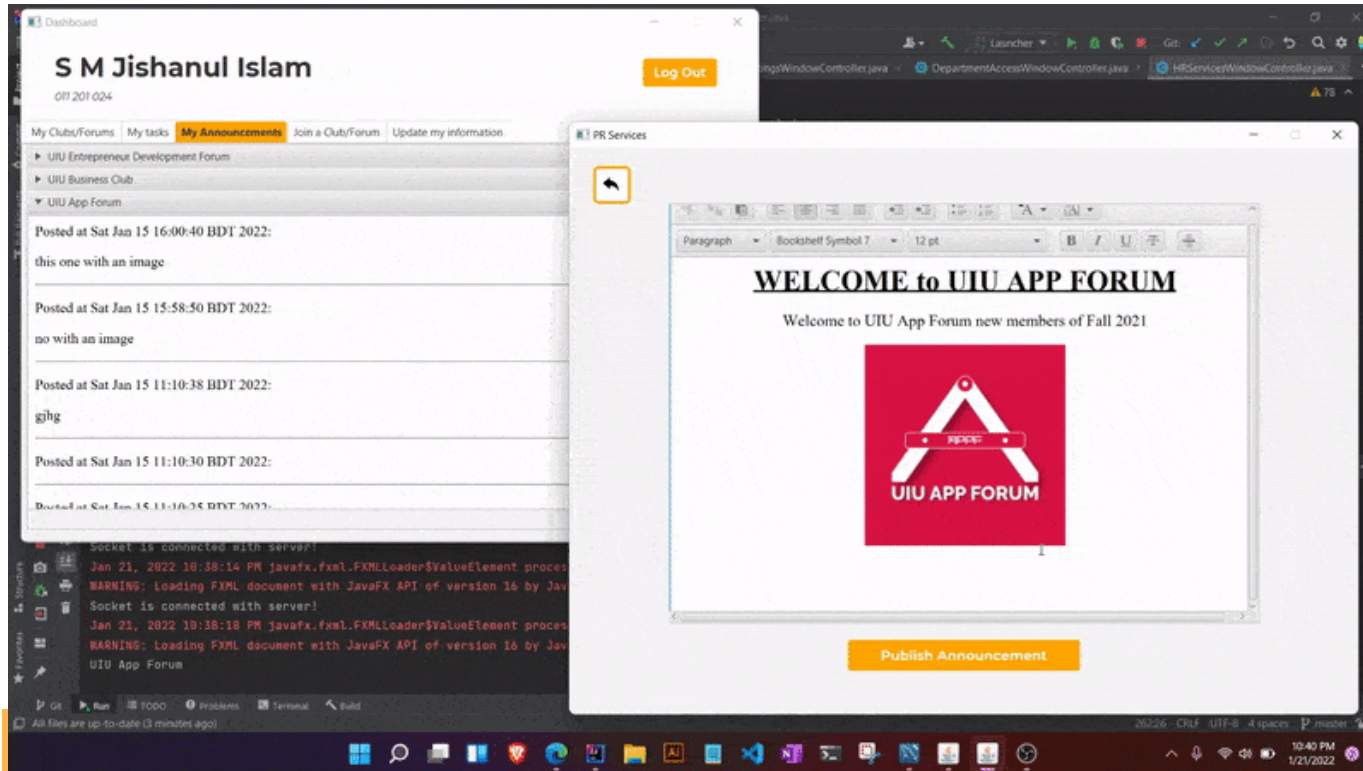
Dashboard

S M Jishanul Islam

011 201 024

Log Out

My Clubs/Forums | My tasks | My Announcements | Join a Club/Forum | Update my information

▸ UIU Entrepreneur Development Forum
▸ UIU Business Club
▾ UIU App Forum

Posted at Sat Jan 15 16:00:40 BDT 2022:

this one with an image

Posted at Sat Jan 15 15:58:50 BDT 2022:

no with an image

Posted at Sat Jan 15 11:10:38 BDT 2022:

gjhg

Posted at Sat Jan 15 11:10:30 BDT 2022:

Posted at Sat Jan 15 11:10:25 BDT 2022:

Launcher

ingsWindowController.java | DepartmentAccessWindowController.java | HRServicesWindowController.java

78

PR Services

Paragraph | Bookshelf Symbol 7 | 12 pt

WELCOME to UIU APP FORUM

Welcome to UIU App Forum new members of Fall 2021

UIU APP FORUM

Publish Announcement

Socket is connected with server!
Jan 21, 2022 10:38:14 PM javafx.fxml.FXMLLoader$ValueElement proces
WARNING: Loading FXML document with JavaFX API of version 16 by Jav
Socket is connected with server!
Jan 21, 2022 10:38:18 PM javafx.fxml.FXMLLoader$ValueElement proces
WARNING: Loading FXML document with JavaFX API of version 16 by Jav
UIU App Forum

Git | Run | TODO | Problems | Terminal | Build

All files are up-to-date (3 minutes ago)

262:26 CRLF UTF-8 4 spaces master

10:40 PM
1/21/2022